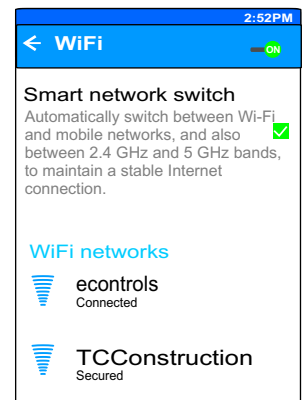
2:52PM

WiFi

ON

Smart network switch

Automatically switch between Wi-Fi and mobile networks, and also between 2.4 GHz and 5 GHz bands, to maintain a stable Internet connection.

WiFi networks

econtrols
Connected

TCConstruction
Secured